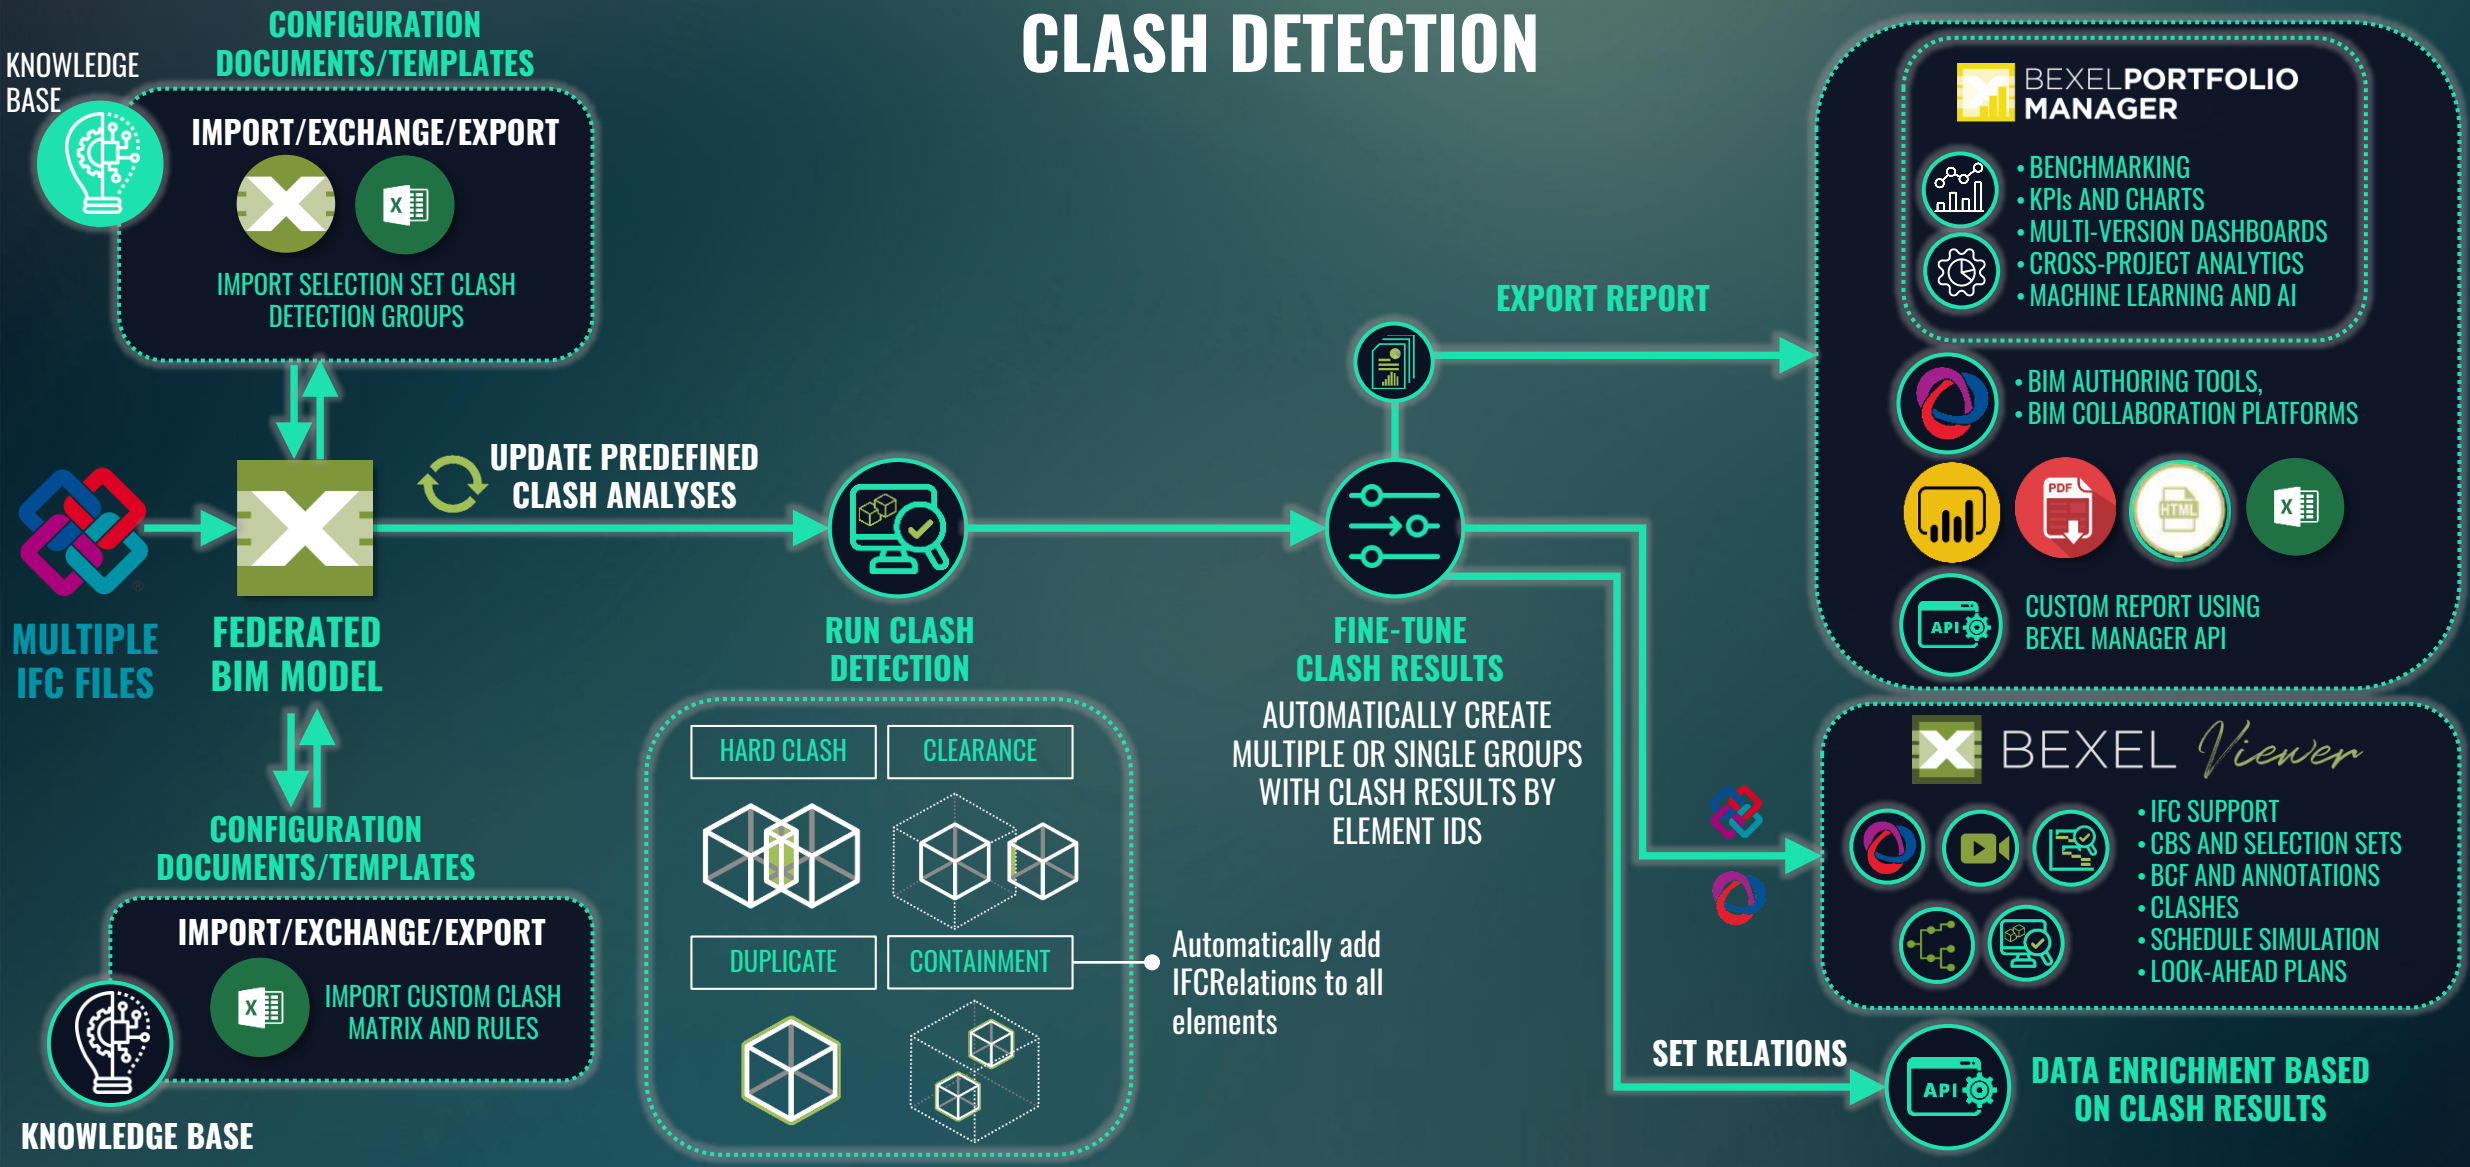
CLASH DETECTION

KNOWLEDGE BASE

CONFIGURATION DOCUMENTS/TEMPLATES

IMPORT/EXCHANGE/EXPORT

IMPORT SELECTION SET CLASH DETECTION GROUPS

MULTIPLE IFC FILES

FEDERATED BIM MODEL

UPDATE PREDEFINED CLASH ANALYSES

RUN CLASH DETECTION

FINE-TUNE CLASH RESULTS

AUTOMATICALLY CREATE MULTIPLE OR SINGLE GROUPS WITH CLASH RESULTS BY ELEMENT IDS

EXPORT REPORT

BEXELPORTFOLIO MANAGER

• BENCHMARKING
• KPIs AND CHARTS
• MULTI-VERSION DASHBOARDS
• CROSS-PROJECT ANALYTICS
• MACHINE LEARNING AND AI

• BIM AUTHORING TOOLS,
• BIM COLLABORATION PLATFORMS

PDF

HTML

API

CUSTOM REPORT USING BEXEL MANAGER API

BEXEL Viewer

• IFC SUPPORT
• CBS AND SELECTION SETS
• BCF AND ANNOTATIONS
• CLASHES
• SCHEDULE SIMULATION
• LOOK-AHEAD PLANS

CONFIGURATION DOCUMENTS/TEMPLATES

IMPORT/EXCHANGE/EXPORT

IMPORT CUSTOM CLASH MATRIX AND RULES

KNOWLEDGE BASE

HARD CLASH

CLEARANCE

DUPLICATE

CONTAINMENT

Automatically add IFCRelations to all elements

SET RELATIONS

API

DATA ENRICHMENT BASED ON CLASH RESULTS